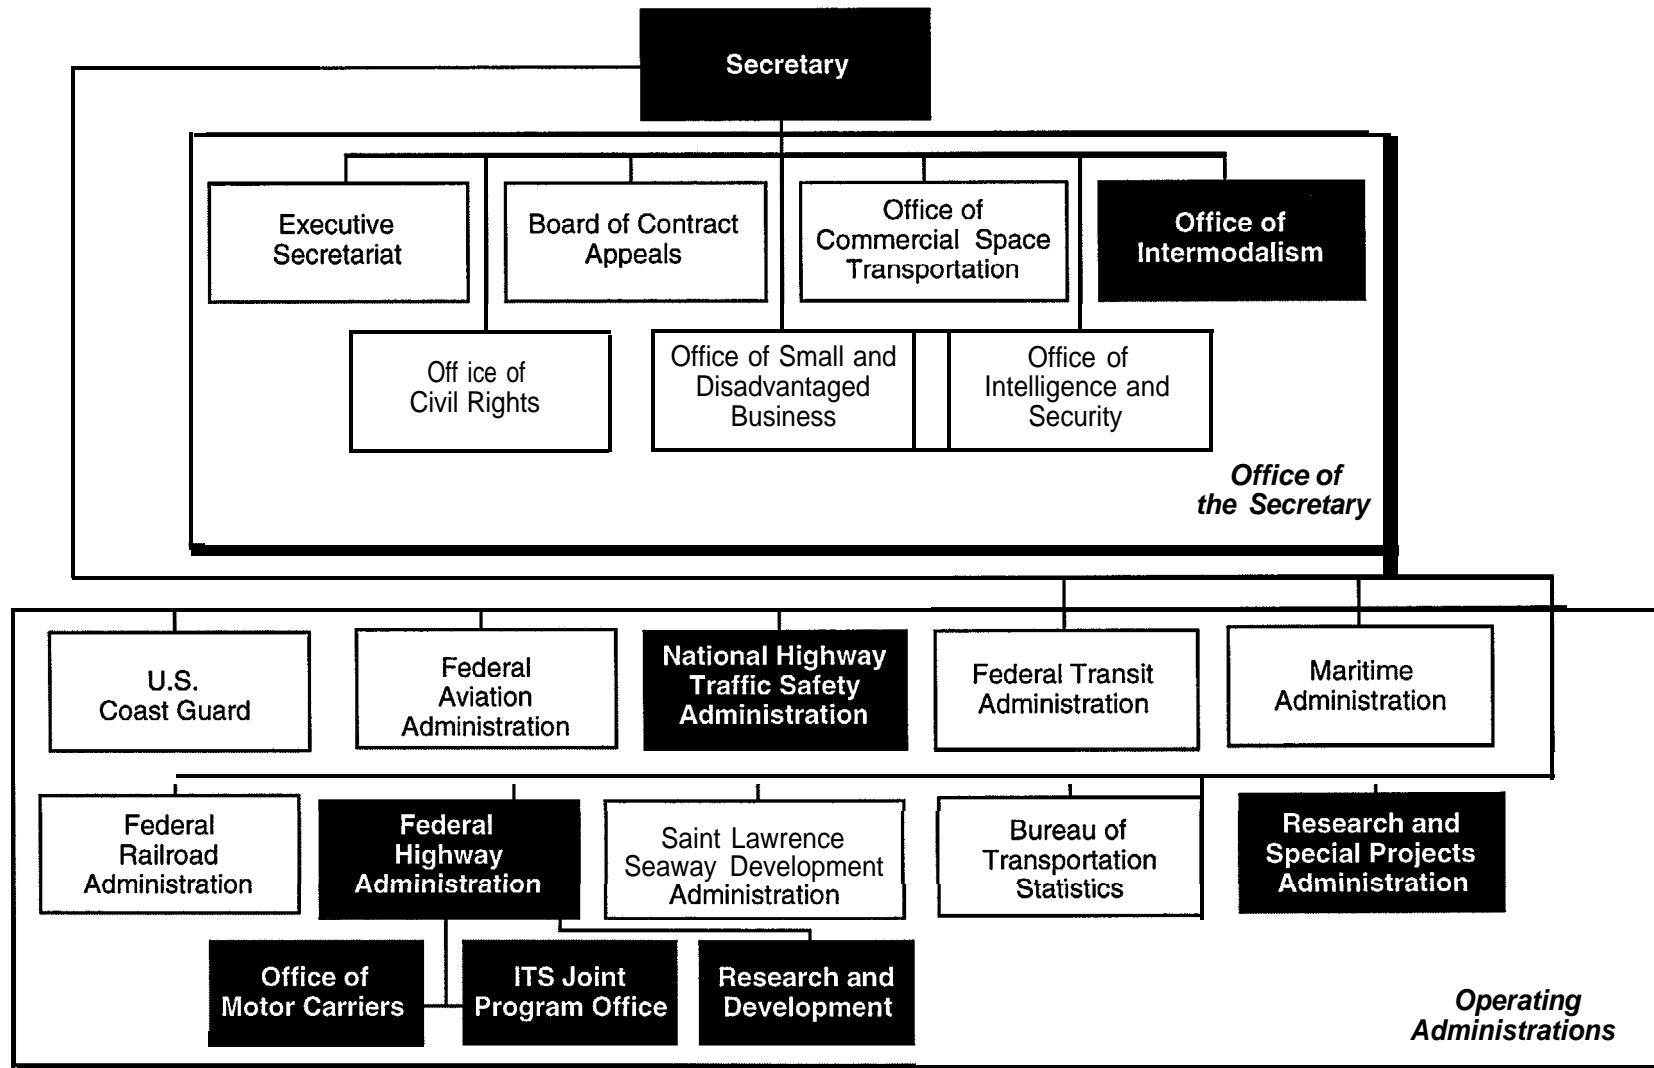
Secretary

Executive Secretariat

Board of Contract Appeals

Office of Commercial Space Transportation

Office of Intermodalism

Off ice of Civil Rights

Office of Small and Disadvantaged Business

Office of Intelligence and Security

Office of the Secretary

U.S. Coast Guard

Federal Aviation Administration

National Highway Traffic Safety Administration

Federal Transit Administration

Maritime Administration

Federal Railroad Administration

Federal Highway Administration

Saint Lawrence Seaway Development Administration

Bureau of Transportation Statistics

Research and Special Projects Administration

Office of Motor Carriers

ITS Joint Program Office

Research and Development

Operating Administrations